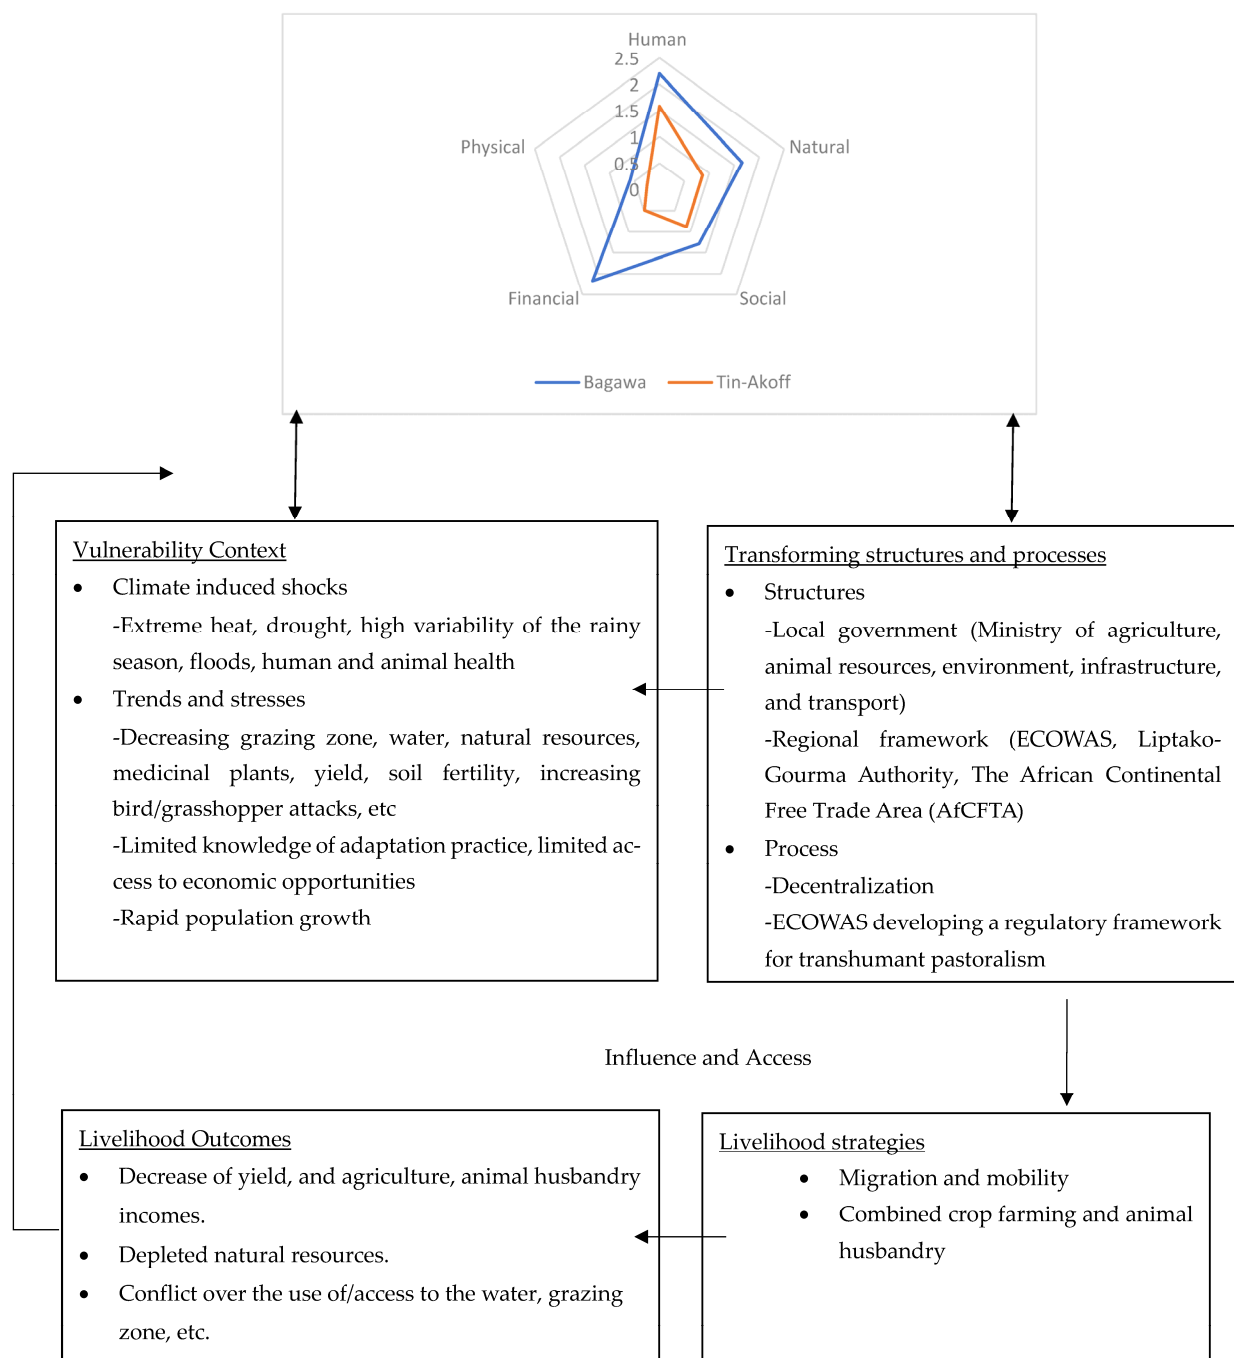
Human
2.5
2
1.5
1
0.5
0
Natural
Social
Financial
Physical

Bagawa Tin-Akoff

Vulnerability Context
- Climate induced shocks
-Extreme heat, drought, high variability of the rainy season, floods, human and animal health
- Trends and stresses
-Decreasing grazing zone, water, natural resources, medicinal plants, yield, soil fertility, increasing bird/grasshopper attacks, etc
-Limited knowledge of adaptation practice, limited access to economic opportunities
-Rapid population growth

Transforming structures and processes
- Structures
-Local government (Ministry of agriculture, animal resources, environment, infrastructure, and transport)
-Regional framework (ECOWAS, Liptako-Gourma Authority, The African Continental Free Trade Area (AfCFTA)
- Process
-Decentralization
-ECOWAS developing a regulatory framework for transhumant pastoralism

Influence and Access

Livelihood Outcomes
- Decrease of yield, and agriculture, animal husbandry incomes.
- Depleted natural resources.
- Conflict over the use of/access to the water, grazing zone, etc.

Livelihood strategies
- Migration and mobility
- Combined crop farming and animal husbandry